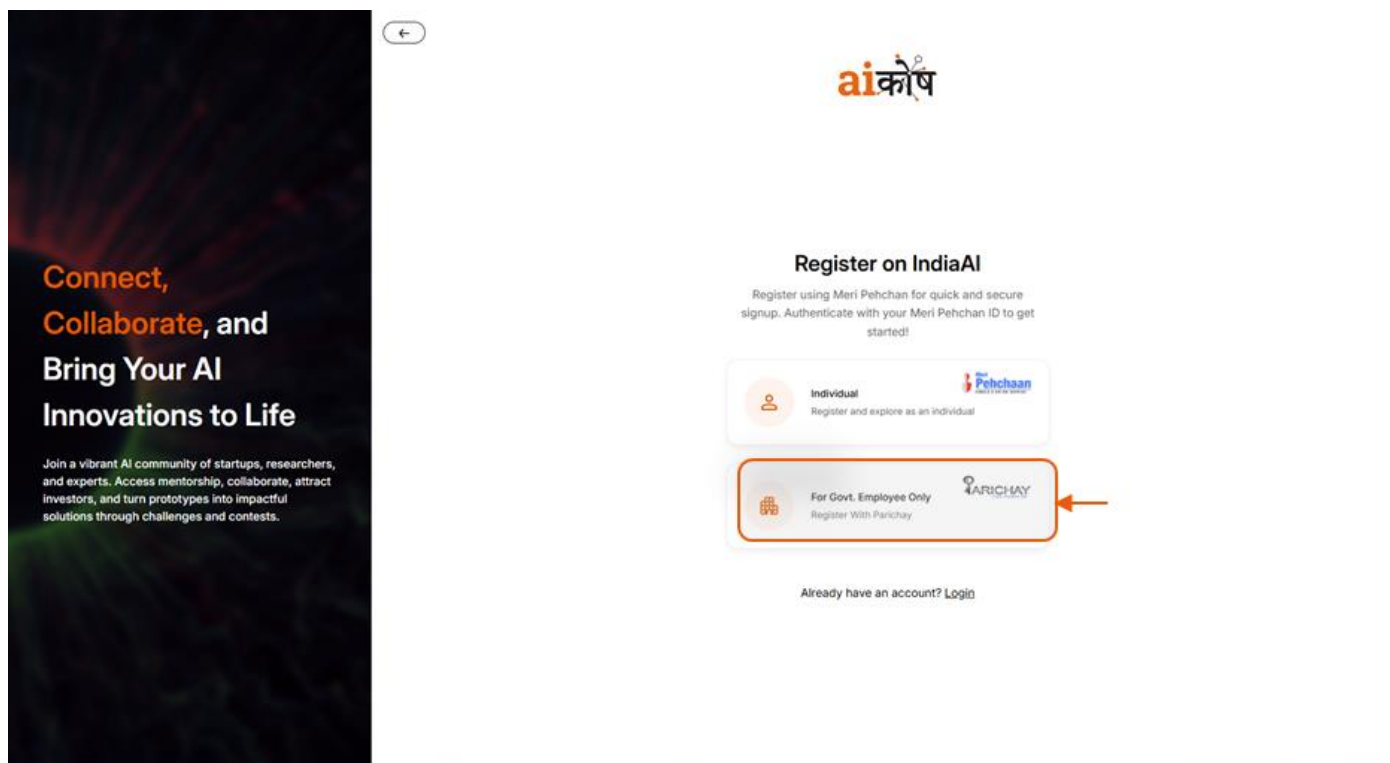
Connect, Collaborate, and Bring Your AI Innovations to Life

Join a vibrant AI community of startups, researchers, and experts. Access mentorship, collaborate, attract investors, and turn prototypes into impactful solutions through challenges and contests.

aiकोष

Register on IndiaAI

Register using Meri Pehchan for quick and secure signup. Authenticate with your Meri Pehchan ID to get started!

Individual
Register and explore as an individual
Meri Pehchaan

For Govt. Employee Only
Register With Parichay
PARICHAY

Already have an account? Login